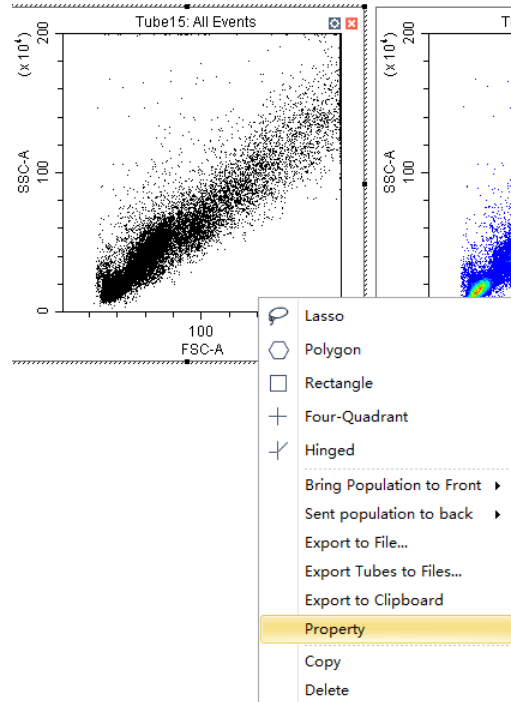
Tube15: All Events

200

$(x10^4)$

SSC-A

100

0

100

FSC-A

T

200

$(x10^4)$

SSC-A

100

Lasso

Polygon

Rectangle

Four-Quadrant

Hinged

Bring Population to Front

Sent population to back

Export to File...

Export Tubes to Files...

Export to Clipboard

Property

Copy

Delete